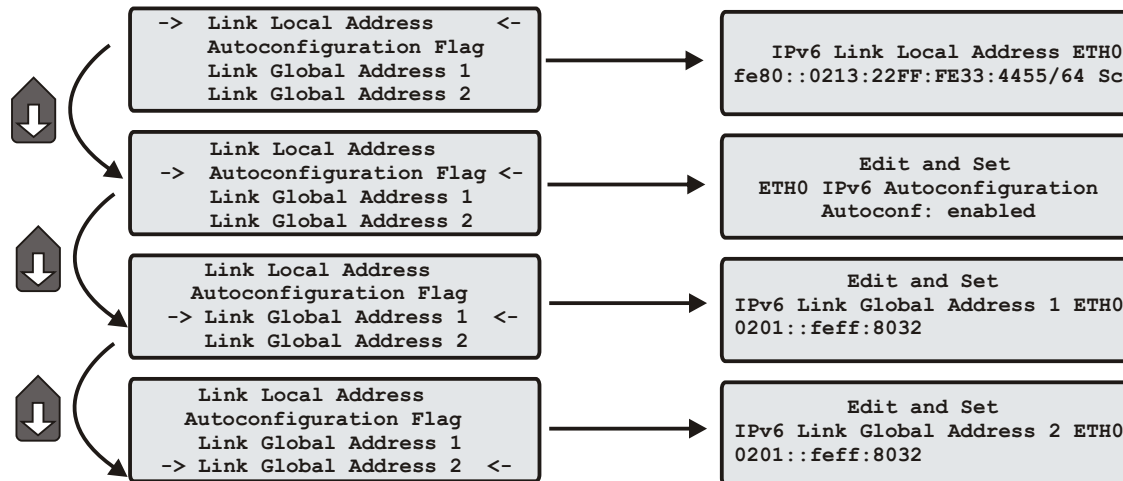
-> Link Local Address <-
Autoconfiguration Flag
Link Global Address 1
Link Global Address 2

IPv6 Link Local Address ETH0
fe80::0213:22FF:FE33:4455/64 Sc

Link Local Address
-> Autoconfiguration Flag <-
Link Global Address 1
Link Global Address 2

Edit and Set
ETH0 IPv6 Autoconfiguration
Autoconf: enabled

Link Local Address
Autoconfiguration Flag
-> Link Global Address 1 <-
Link Global Address 2

Edit and Set
IPv6 Link Global Address 1 ETH0
0201::feff:8032

Link Local Address
Autoconfiguration Flag
Link Global Address 1
-> Link Global Address 2 <-

Edit and Set
IPv6 Link Global Address 2 ETH0
0201::feff:8032